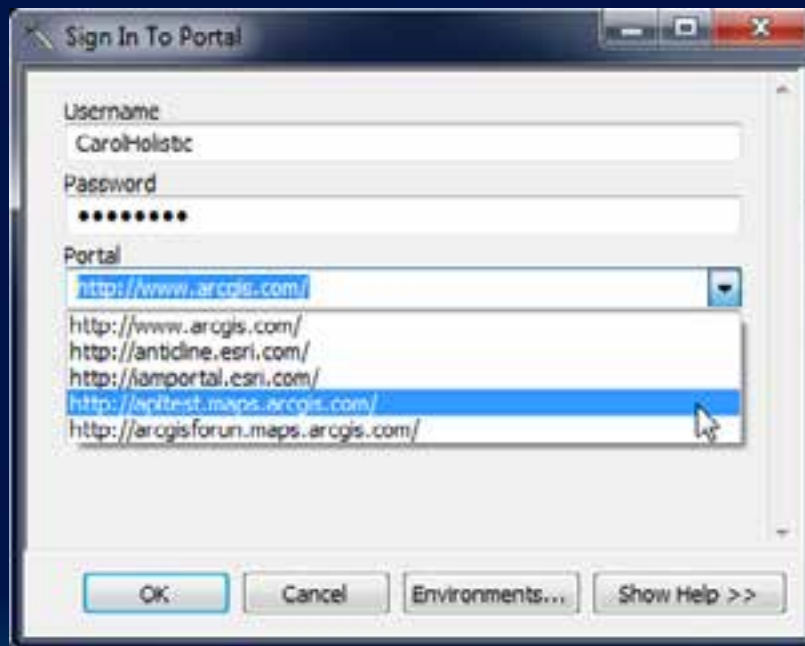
Sign In To Portal

Username
CarolHolistic

Password
•••••••••

Portal
http://www.arcgis.com/

http://www.arcgis.com/
http://anticline.esri.com/
http://iamportal.esri.com/
http://apitest.maps.arcgis.com/
http://arcgisforum.maps.arcgis.com/

OK
Cancel
Environments...
Show Help >>